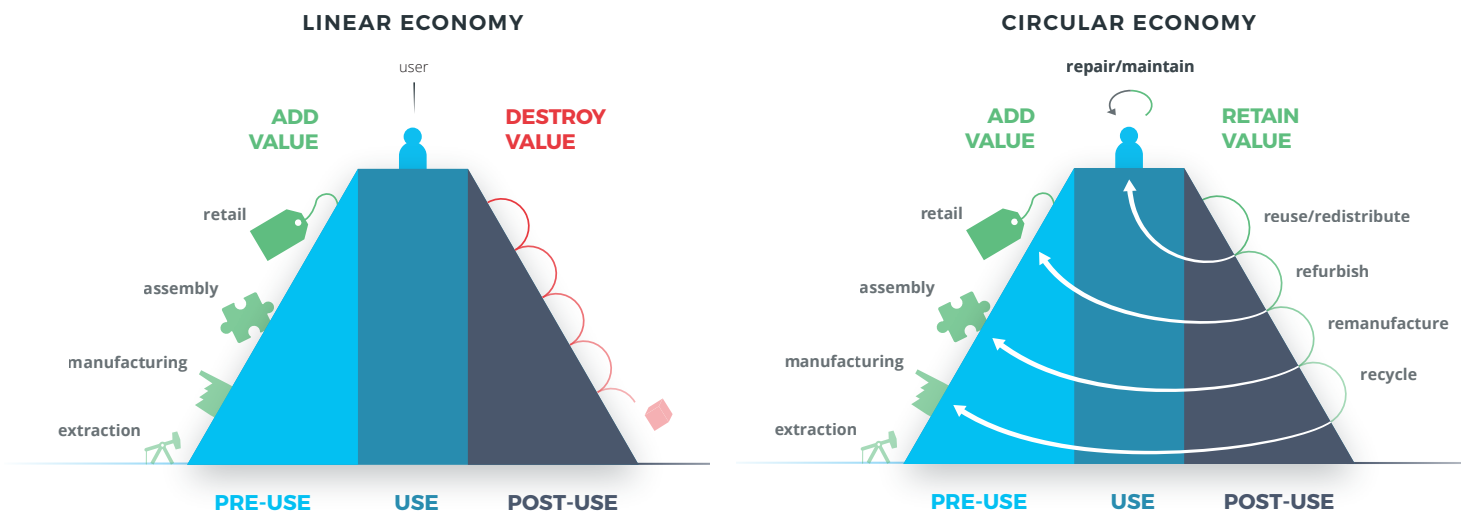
LINEAR ECONOMY

user

ADD VALUE

DESTROY VALUE

retail

assembly

manufacturing

extraction

PRE-USE

USE

POST-USE

CIRCULAR ECONOMY

repair/maintain

ADD VALUE

RETAIN VALUE

retail

assembly

manufacturing

extraction

reuse/redistribute

refurbish

remanufacture

recycle

PRE-USE

USE

POST-USE